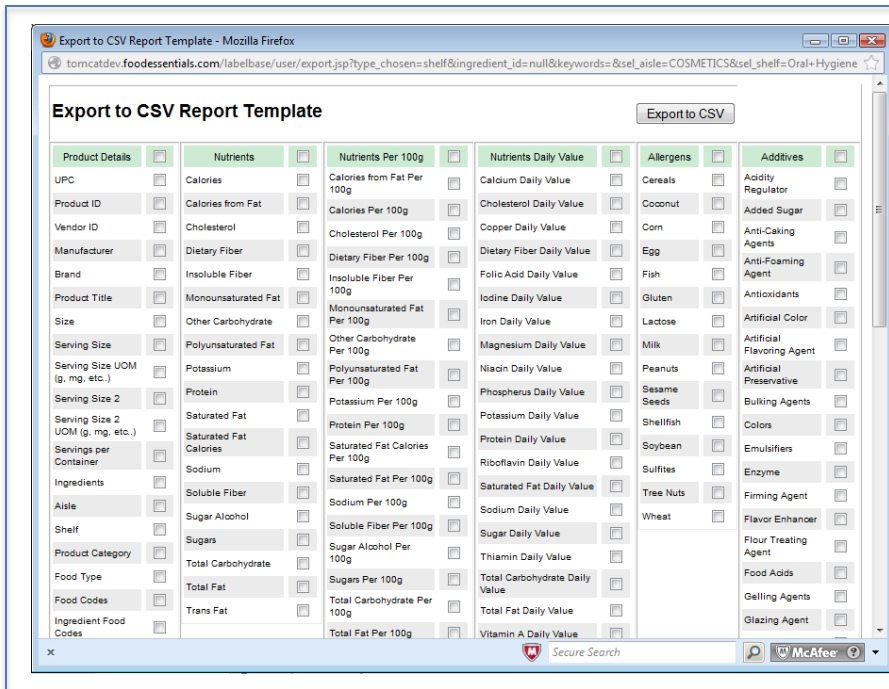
Export to CSV Report Template - Mozilla Firefox

tomcatdev.foodessentials.com/labelbase/user/export.jsp?type_chosen=shelf&ingredient_id=null&keywords=&sel_aisle=COSMETICS&sel_shelf=Oral+Hygiene

Export to CSV Report Template

Export to CSV

| Product Details | Nutrients | Nutrients Per 100g | Nutrients Daily Value | Allergens | Additives |
|---|---|---|---|---|---|
| UPC | Calories | Calories from Fat Per 100g | Calcium Daily Value | Cereals | Acidity Regulator |
| Product ID | Calories from Fat | Calories Per 100g | Cholesterol Daily Value | Coconut | Added Sugar |
| Vendor ID | Cholesterol | Cholesterol Per 100g | Copper Daily Value | Corn | Anti-Caking Agents |
| Manufacturer | Dietary Fiber | Dietary Fiber Per 100g | Dietary Fiber Daily Value | Egg | Anti-Foaming Agent |
| Brand | Insoluble Fiber | Insoluble Fiber Per 100g | Folic Acid Daily Value | Fish | Antioxidants |
| Product Title | Monounsaturated Fat | Monounsaturated Fat Per 100g | Iodine Daily Value | Gluten | Artificial Color |
| Size | Other Carbohydrate | Other Carbohydrate Per 100g | Iron Daily Value | Lactose | Artificial Flavoring Agent |
| Serving Size | Polyunsaturated Fat | Polyunsaturated Fat Per 100g | Magnesium Daily Value | Milk | Artificial Preservative |
| Serving Size UOM (g, mg, etc.) | Potassium | Potassium Per 100g | Niacin Daily Value | Peanuts | Bulking Agents |
| Serving Size 2 | Protein | Protein Per 100g | Phospherus Daily Value | Sesame Seeds | Colors |
| Serving Size 2 UOM (g, mg, etc.) | Saturated Fat | Saturated Fat Calories Per 100g | Potassium Daily Value | Shellfish | Emulsifiers |
| Servings per Container | Saturated Fat Calories | Saturated Fat Per 100g | Protein Daily Value | Soybean | Enzyme |
| Ingredients | Sodium | Sodium Per 100g | Riboflavin Daily Value | Sulfites | Firming Agent |
| Aisle | Soluble Fiber | Soluble Fiber Per 100g | Saturated Fat Daily Value | Tree Nuts | Flavor Enhancer |
| Shelf | Sugar Alcohol | Sugar Alcohol Per 100g | Sodium Daily Value | Wheat | Flour Treating Agent |
| Product Category | Sugars | Sugars Per 100g | Sugar Daily Value | | Food Acids |
| Food Type | Total Carbohydrate | Total Carbohydrate Per 100g | Thiamin Daily Value | | Gelling Agents |
| Food Codes | Total Fat | Total Fat Per 100g | Total Carbohydrate Daily Value | | Glazing Agent |
| Ingredient Food Codes | Trans Fat | | Total Fat Daily Value | | |
| | | | Vitamin A Daily Value | | |

×
Secure Search
McAfee